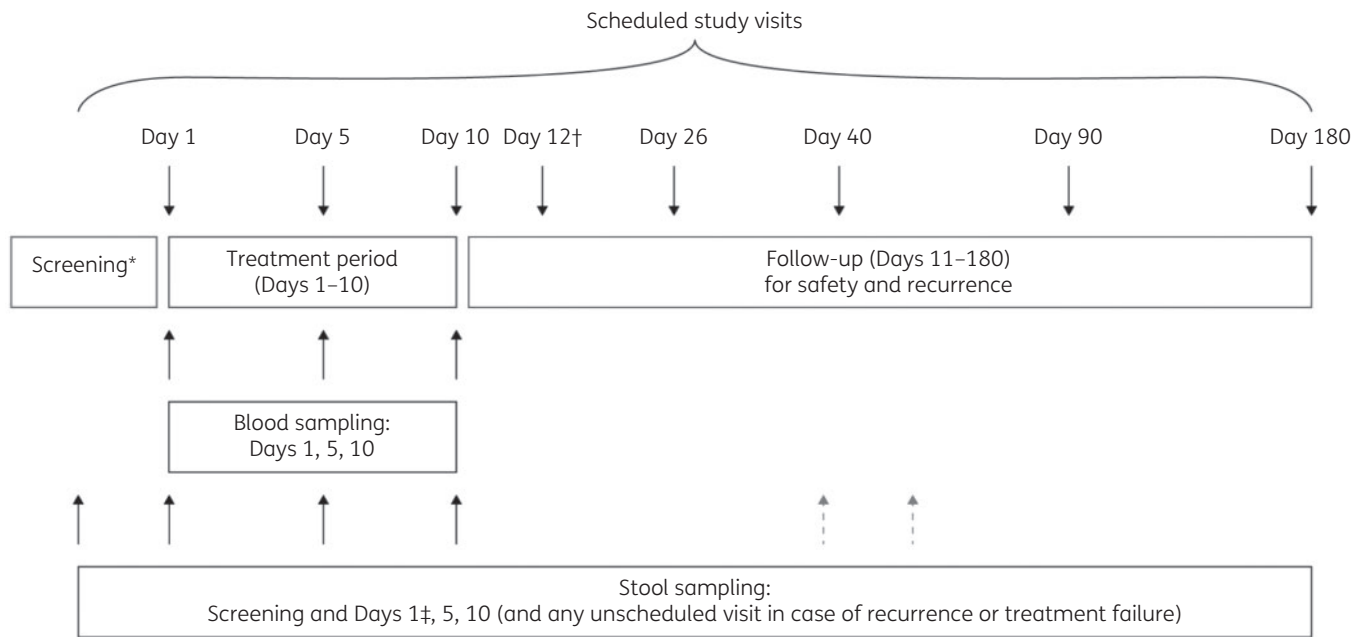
Scheduled study visits

Day 1 Day 5 Day 10 Day 12† Day 26 Day 40 Day 90 Day 180

Screening*

Treatment period (Days 1–10)

Follow-up (Days 11–180) for safety and recurrence

Blood sampling: Days 1, 5, 10

Stool sampling: Screening and Days 1‡, 5, 10 (and any unscheduled visit in case of recurrence or treatment failure)